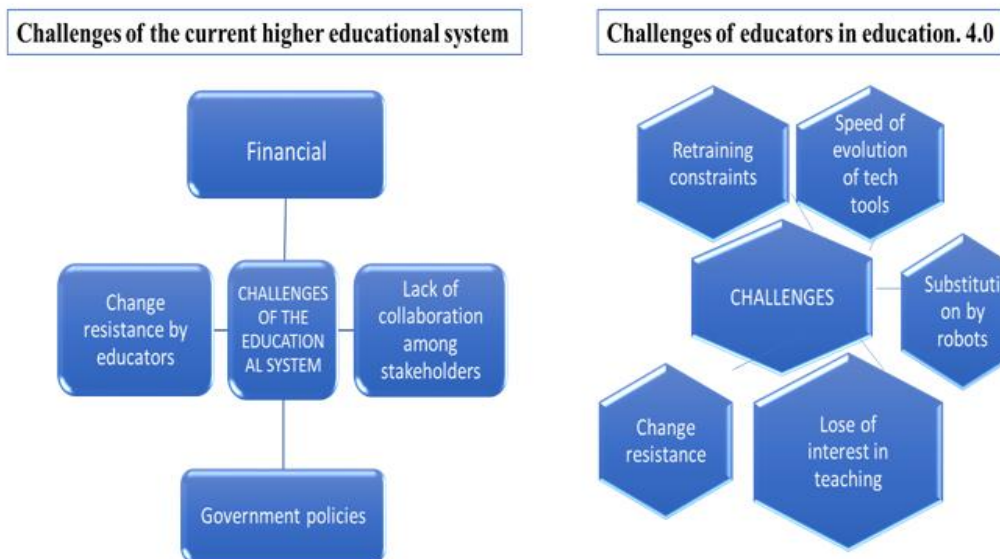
Challenges of the current higher educational system

Financial

Change resistance by educators

CHALLENGES OF THE EDUCATION AL SYSTEM

Lack of collaboration among stakeholders

Government policies

Challenges of educators in education. 4.0

Retraining constraints

Speed of evolution of tech tools

CHALLENGES

Substituti on by robots

Change resistance

Lose of interest in teaching